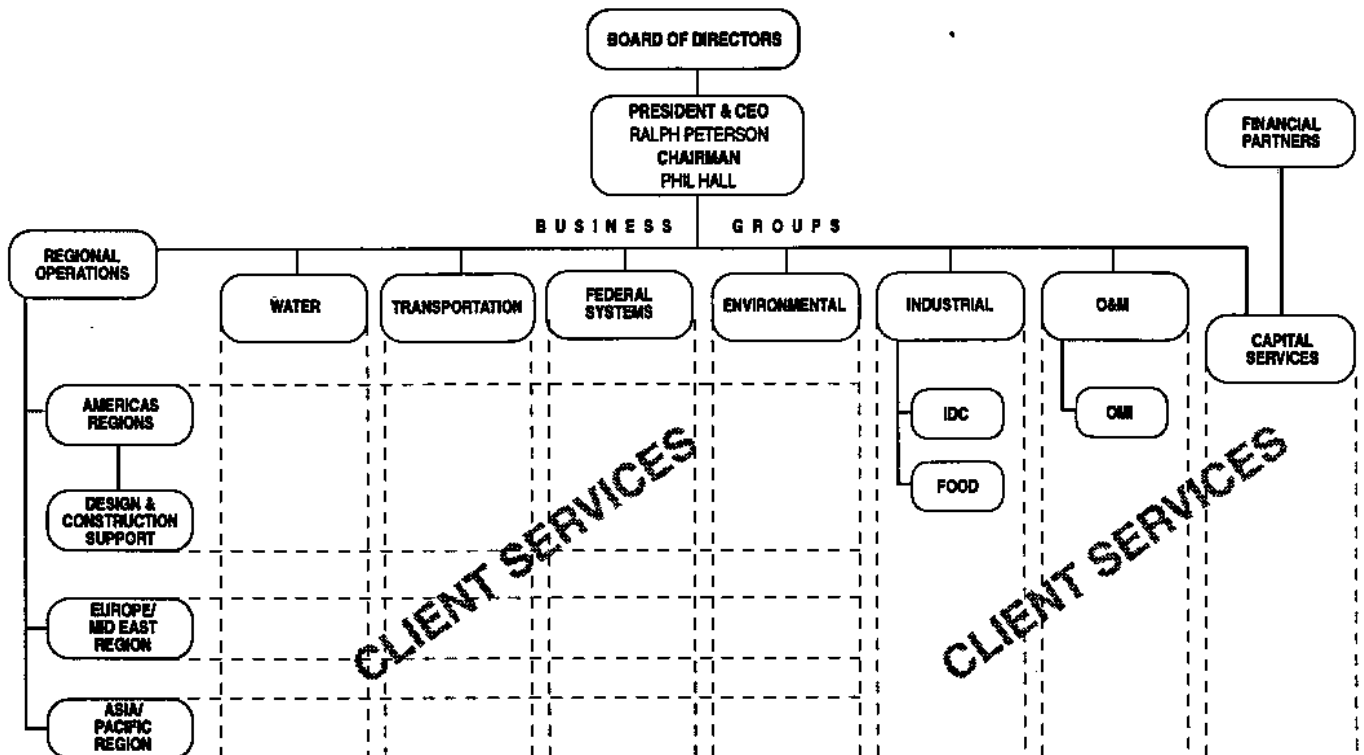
BOARD OF DIRECTORS

PRESIDENT & CEO
RALPH PETERSON
CHAIRMAN
PHIL HALL

FINANCIAL PARTNERS

BUSINESS GROUPS

REGIONAL OPERATIONS

WATER

TRANSPORTATION

FEDERAL SYSTEMS

ENVIRONMENTAL

INDUSTRIAL

O&M

CAPITAL SERVICES

AMERICAS REGIONS

DESIGN & CONSTRUCTION SUPPORT

EUROPE/ MID EAST REGION

ASIA/ PACIFIC REGION

IDC

FOOD

OMI

CLIENT SERVICES

CLIENT SERVICES